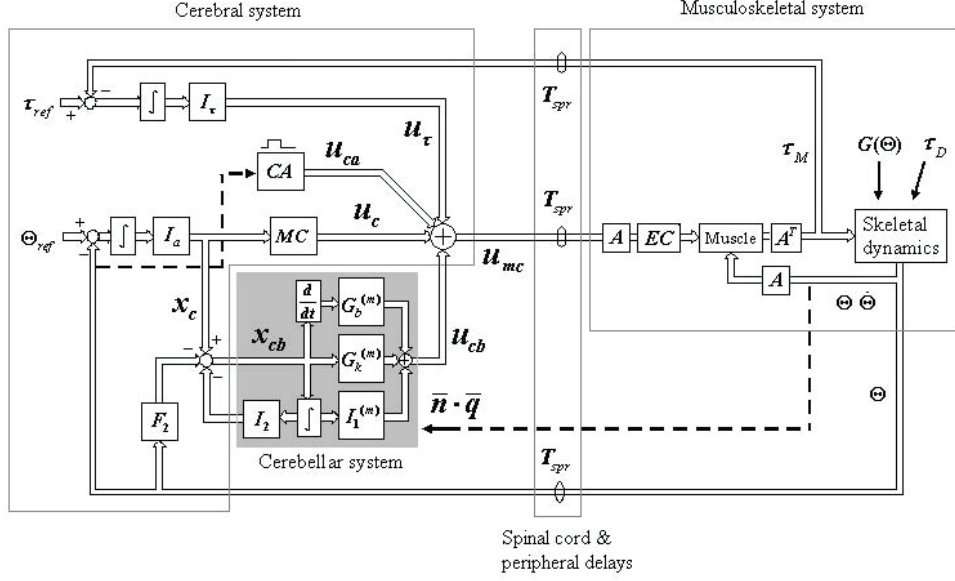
Cerebral system

Musculoskeletal system

$\tau_{ref}$

+

−

$\int$

$I_\tau$

$T_{spr}$

$u_\tau$

$\tau_M$

$G(\Theta)$

$\tau_D$

$CA$

$u_{ca}$

$\Theta_{ref}$

+

−

−

$\int$

$I_a$

$MC$

$u_c$

$T_{spr}$

$A$

$EC$

Muscle

$A^T$

Skeletal dynamics

$u_{mc}$

$A$

$x_c$

$\frac{d}{dt}$

$G_b^{(m)}$

$\Theta$ $\dot{\Theta}$

$x_{cb}$

$G_k^{(m)}$

$u_{cb}$

−

+

−

$F_2$

$I_2$

$\int$

$I_1^{(m)}$

$\bar{n} \cdot \bar{q}$

$\Theta$

Cerebellar system

$T_{spr}$

Spinal cord & peripheral delays